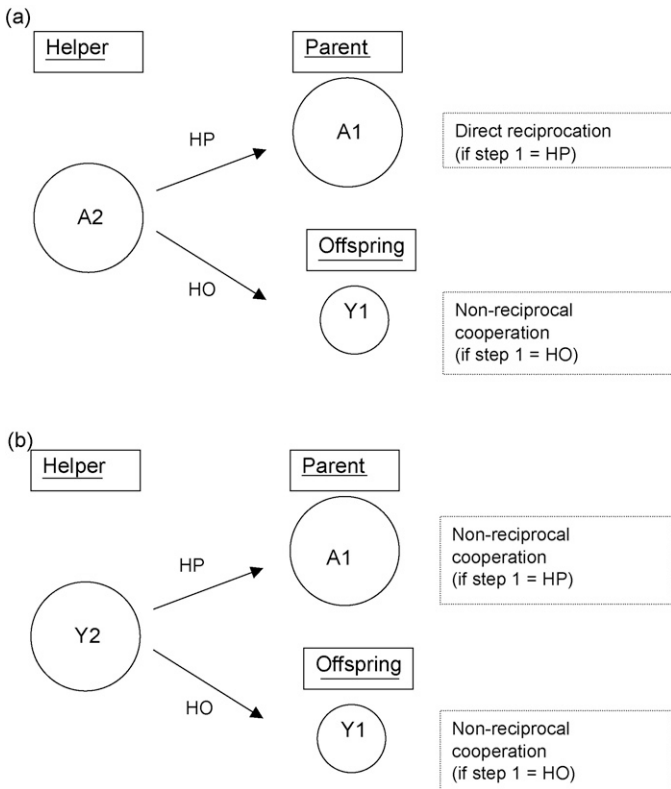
(a)

Helper

Parent

HP

A1

Direct reciprocation (if step 1 = HP)

A2

Offspring

HO

Y1

Non-reciprocal cooperation (if step 1 = HO)

(b)

Helper

Parent

HP

A1

Non-reciprocal cooperation (if step 1 = HP)

Y2

Offspring

HO

Y1

Non-reciprocal cooperation (if step 1 = HO)